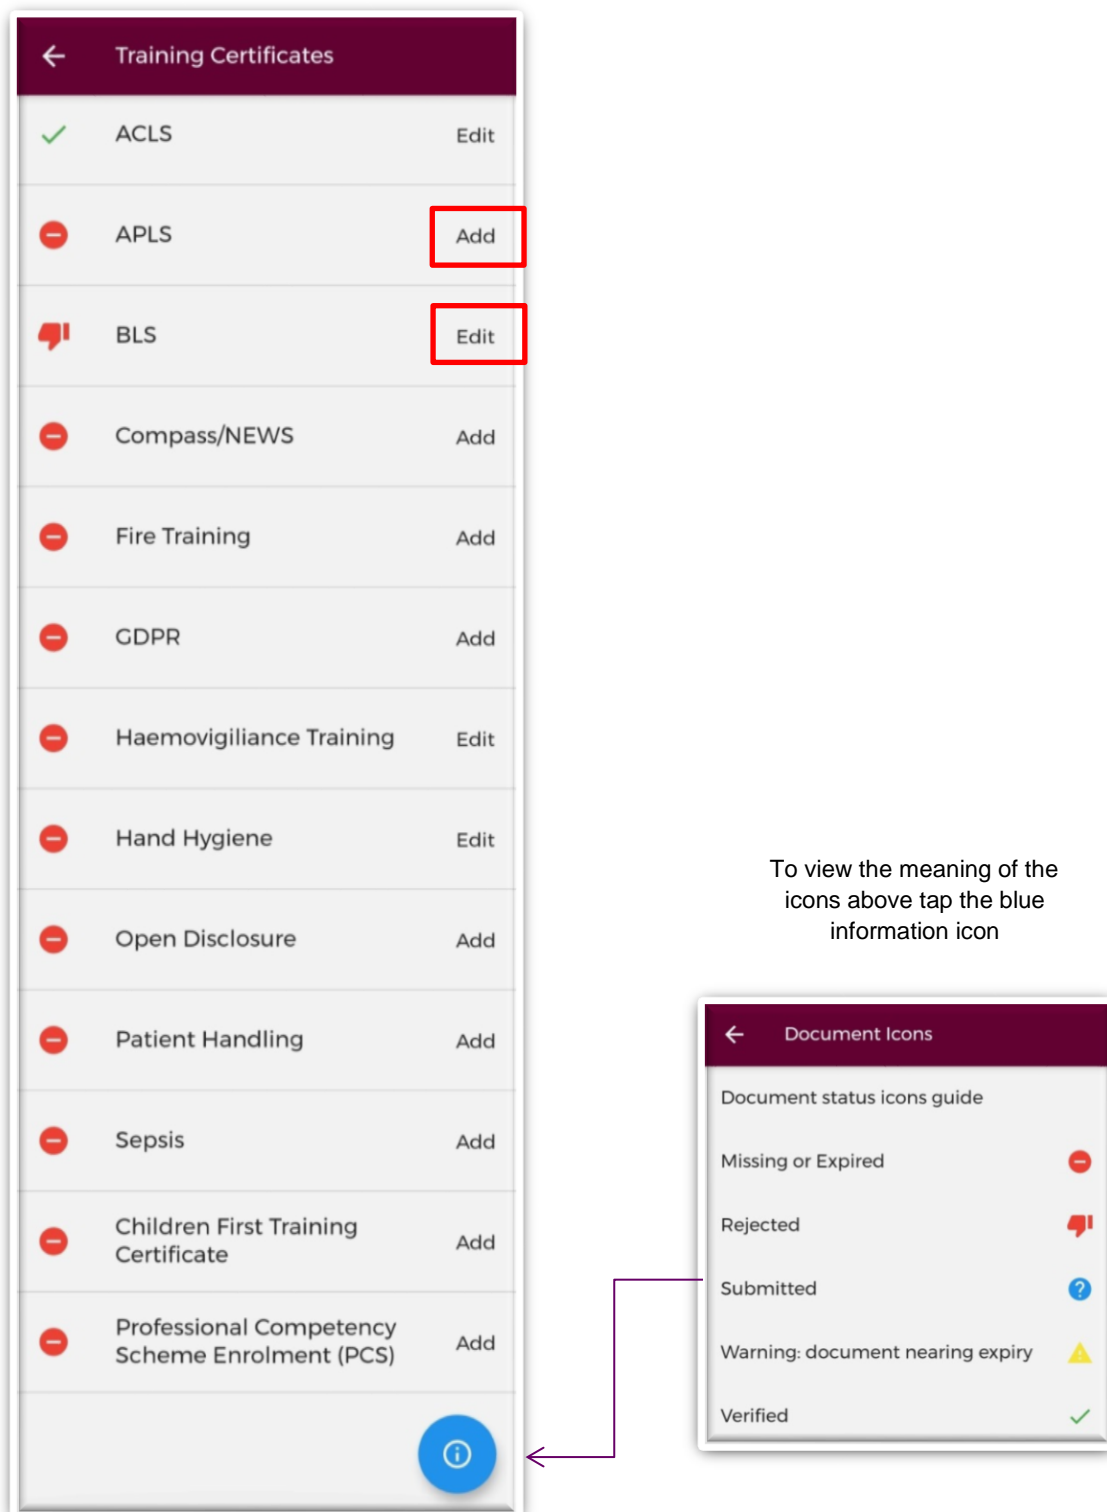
Training Certificates

ACLS Edit

APLS Add

BLS Edit

Compass/NEWS Add

Fire Training Add

GDPR Add

Haemovigiliance Training Edit

Hand Hygiene Edit

Open Disclosure Add

Patient Handling Add

Sepsis Add

Children First Training Certificate Add

Professional Competency Scheme Enrolment (PCS) Add

To view the meaning of the icons above tap the blue information icon

Document Icons

Document status icons guide

Missing or Expired

Rejected

Submitted

Warning: document nearing expiry

Verified